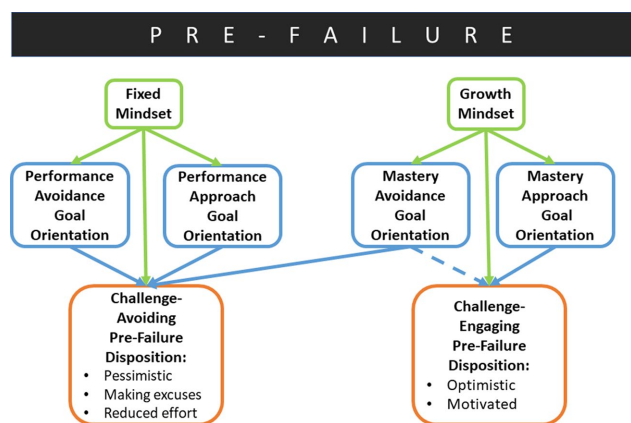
PRE-FAILURE

Fixed Mindset

Growth Mindset

Performance Avoidance Goal Orientation

Performance Approach Goal Orientation

Mastery Avoidance Goal Orientation

Mastery Approach Goal Orientation

Challenge-Avoiding Pre-Failure Disposition:
- Pessimistic
- Making excuses
- Reduced effort

Challenge-Engaging Pre-Failure Disposition:
- Optimistic
- Motivated